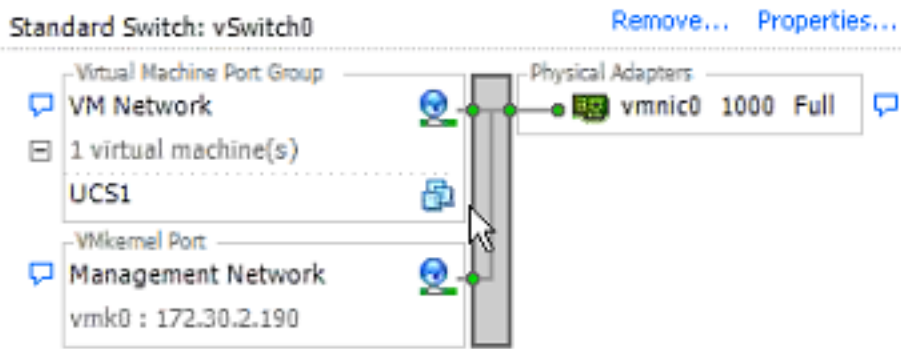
Standard Switch: vSwitch0

Remove... Properties...

Virtual Machine Port Group

VM Network

1 virtual machine(s)

UCS1

VMkernel Port

Management Network

vmk0 : 172.30.2.190

Physical Adapters

vmnic0 1000 Full